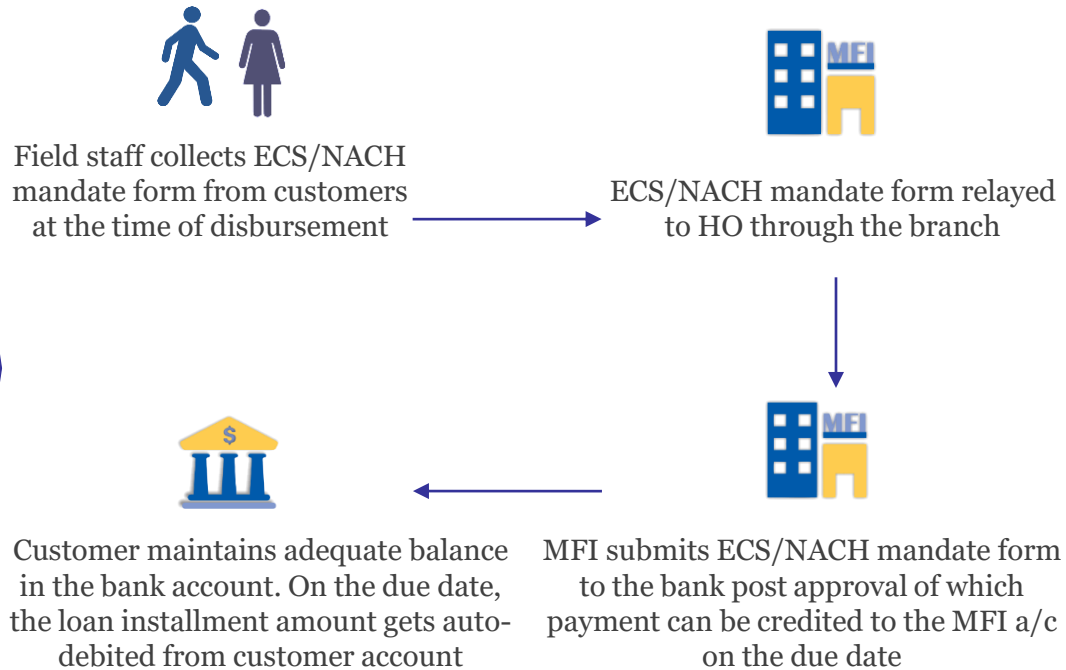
Field staff collects ECS/NACH mandate form from customers at the time of disbursement

MFI

ECS/NACH mandate form relayed to HO through the branch

MFI

MFI submits ECS/NACH mandate form to the bank post approval of which payment can be credited to the MFI a/c on the due date

$

Customer maintains adequate balance in the bank account. On the due date, the loan installment amount gets auto-debited from customer account